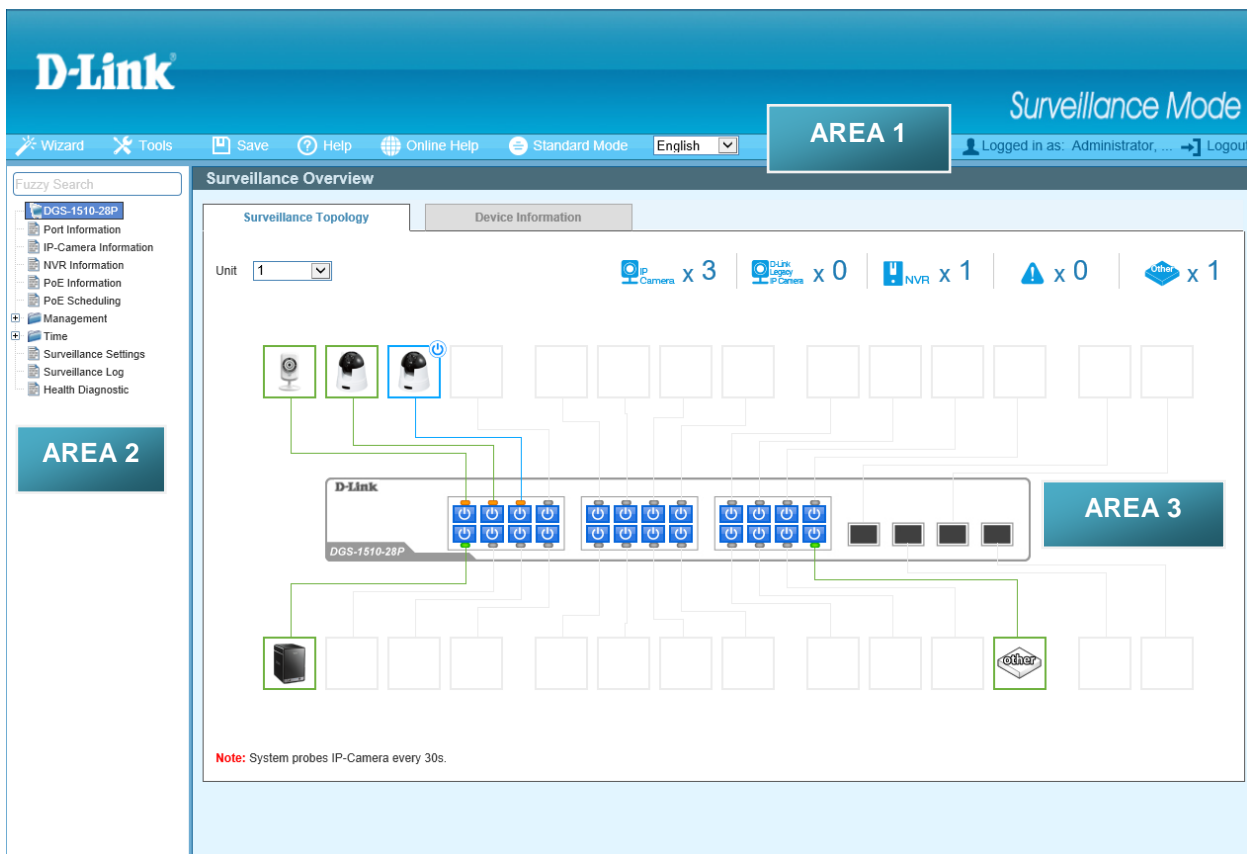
D-Link

Surveillance Mode

Wizard Tools Save Help Online Help Standard Mode English

AREA 1

Logged in as: Administrator, ... Logout

Fuzzy Search

DGS-1510-28P
Port Information
IP-Camera Information
NVR Information
PoE Information
PoE Scheduling
Management
Time
Surveillance Settings
Surveillance Log
Health Diagnostic

AREA 2

Surveillance Overview

Surveillance Topology

Device Information

Unit 1

IP Camera x 3 D-Link Legacy IP Camera x 0 NVR x 1 x 0 Other x 1

D-Link

DGS-1510-28P

AREA 3

other

Note: System probes IP-Camera every 30s.